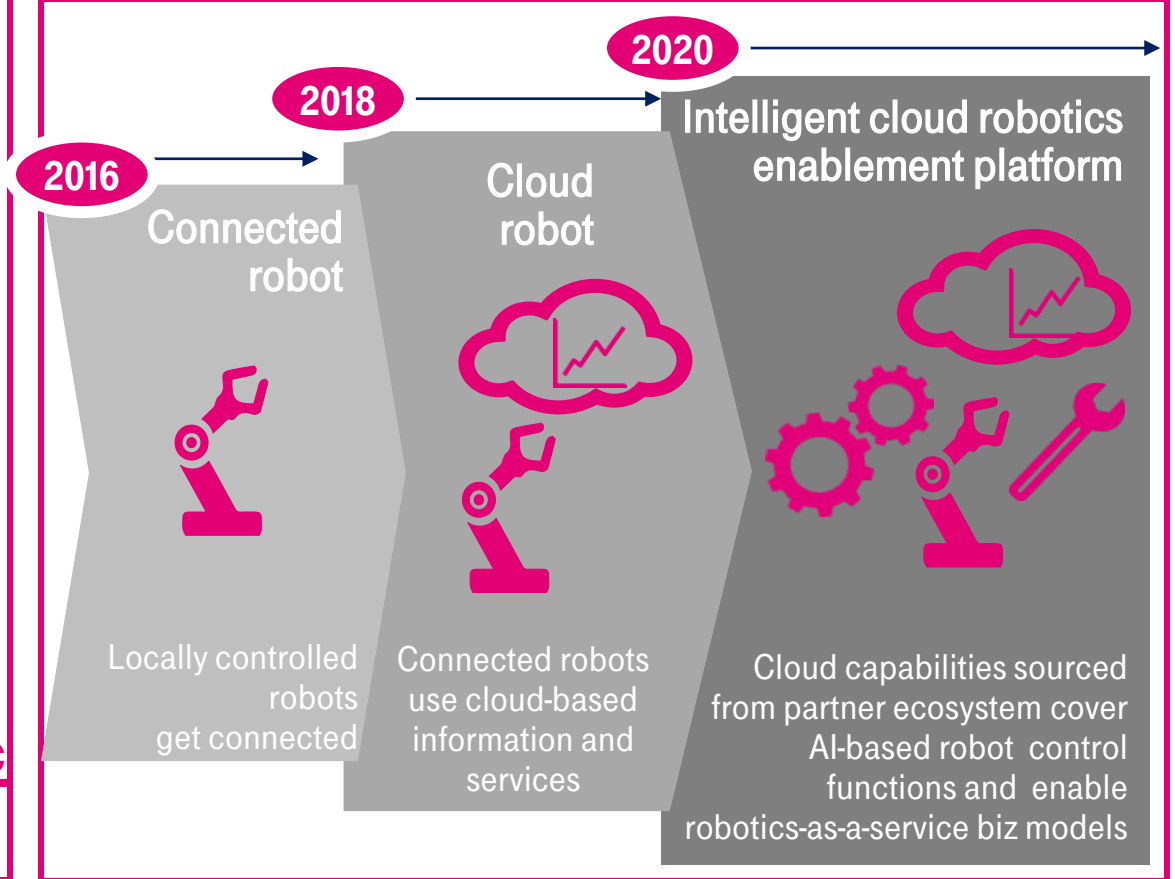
2016

Connected robot

Locally controlled robots get connected

2018

Cloud robot

Connected robots use cloud-based information and services

2020

Intelligent cloud robotics enablement platform

Cloud capabilities sourced from partner ecosystem cover AI-based robot control functions and enable robotics-as-a-service biz models